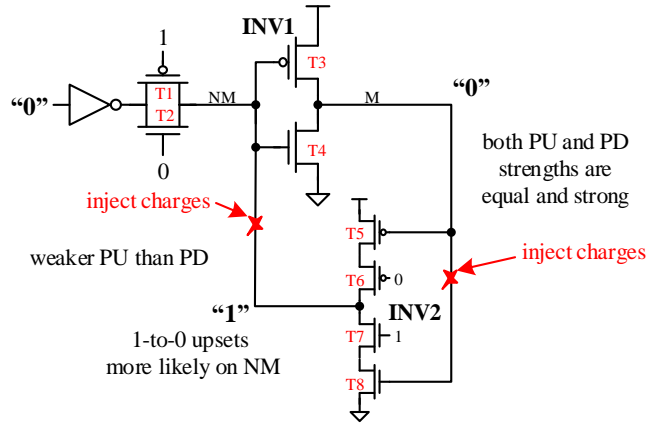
1

INV1

T3

"0"

T1
T2

NM

M

"0"

0

T4

both PU and PD strengths are equal and strong

inject charges

T5

T6

0

inject charges

weaker PU than PD

"1"

INV2

1-to-0 upsets more likely on NM

T7

1

T8